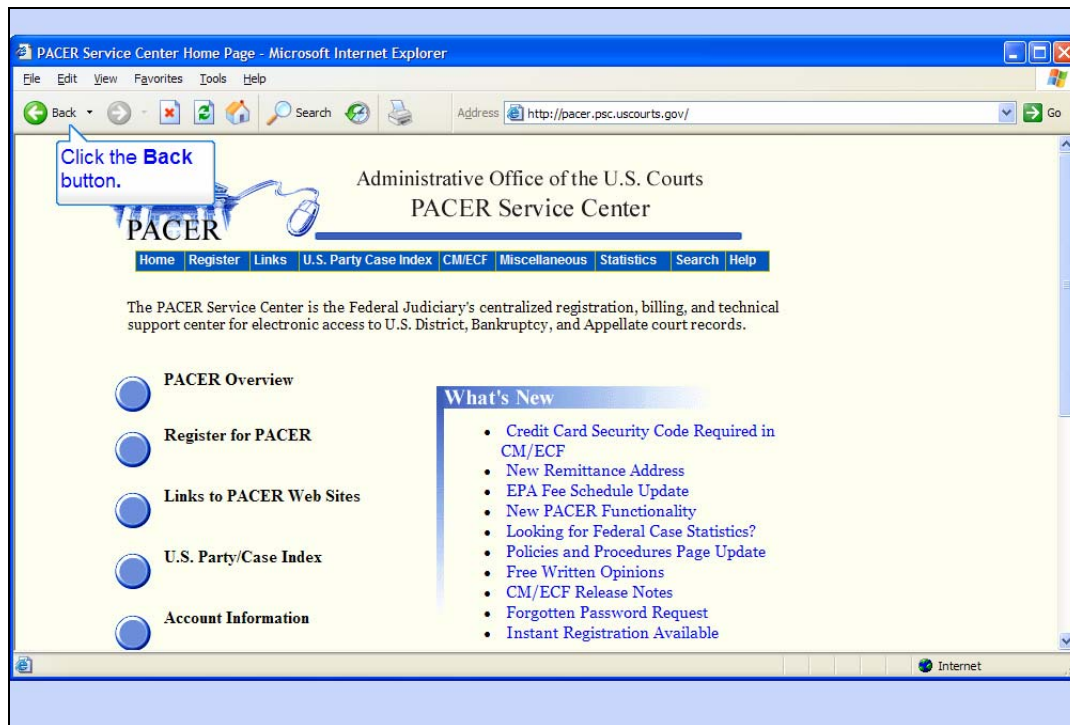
PACER Service Center Home Page - Microsoft Internet Explorer

File Edit View Favorites Tools Help

Back Search Address http://pacer.psc.uscourts.gov/ Go

Click the **Back** button.

PACER

Administrative Office of the U.S. Courts
PACER Service Center

Home | Register | Links | U.S. Party Case Index | CM/ECF | Miscellaneous | Statistics | Search | Help

The PACER Service Center is the Federal Judiciary's centralized registration, billing, and technical support center for electronic access to U.S. District, Bankruptcy, and Appellate court records.

PACER Overview

Register for PACER

Links to PACER Web Sites

U.S. Party/Case Index

Account Information

What's New

- Credit Card Security Code Required in CM/ECF
- New Remittance Address
- EPA Fee Schedule Update
- New PACER Functionality
- Looking for Federal Case Statistics?
- Policies and Procedures Page Update
- Free Written Opinions
- CM/ECF Release Notes
- Forgotten Password Request
- Instant Registration Available

Internet